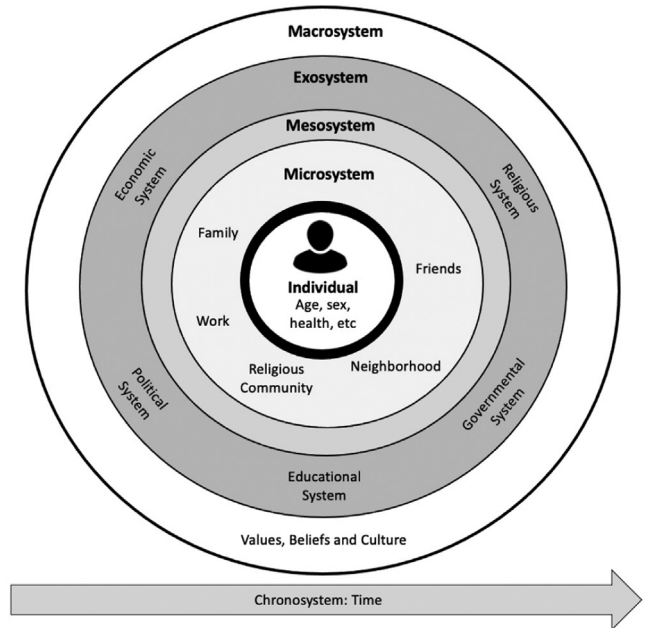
Macrosystem

Exosystem

Mesosystem

Microsystem

Economic System

Religious System

Family

Friends

Individual
Age, sex, health, etc

Work

Religious Community

Neighborhood

Political System

Governmental System

Educational System

Values, Beliefs and Culture

Chronosystem: Time